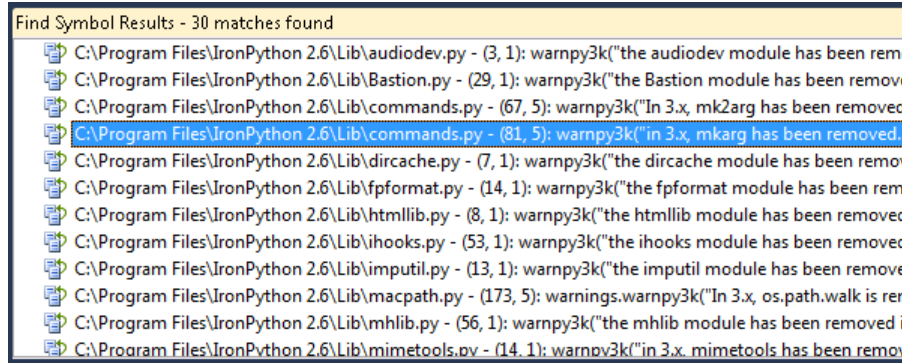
Find Symbol Results - 30 matches found

C:\Program Files\IronPython 2.6\Lib\audiodev.py - (3, 1): warnpy3k("the audiodev module has been rem

C:\Program Files\IronPython 2.6\Lib\Bastion.py - (29, 1): warnpy3k("the Bastion module has been remove

C:\Program Files\IronPython 2.6\Lib\commands.py - (67, 5): warnpy3k("In 3.x, mk2arg has been removed

C:\Program Files\IronPython 2.6\Lib\commands.py - (81, 5): warnpy3k("in 3.x, mkarg has been removed.

C:\Program Files\IronPython 2.6\Lib\dircache.py - (7, 1): warnpy3k("the dircache module has been remo

C:\Program Files\IronPython 2.6\Lib\fpformat.py - (14, 1): warnpy3k("the fpformat module has been rem

C:\Program Files\IronPython 2.6\Lib\htmllib.py - (8, 1): warnpy3k("the htmllib module has been removed

C:\Program Files\IronPython 2.6\Lib\ihooks.py - (53, 1): warnpy3k("the ihooks module has been removed

C:\Program Files\IronPython 2.6\Lib\imputil.py - (13, 1): warnpy3k("the imputil module has been remove

C:\Program Files\IronPython 2.6\Lib\macpath.py - (173, 5): warnings.warnpy3k("In 3.x, os.path.walk is re

C:\Program Files\IronPython 2.6\Lib\mhlib.py - (56, 1): warnpy3k("the mhlib module has been removed i

C:\Program Files\IronPython 2.6\Lib\mimetools.py - (14, 1): warnpy3k("in 3.x, mimetools has been remo